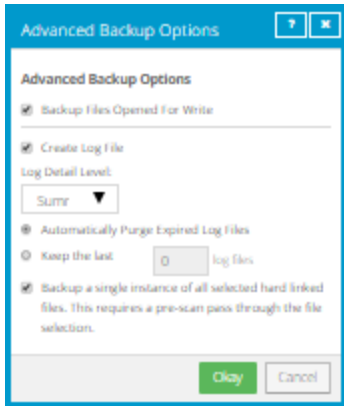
Advanced Backup Options

?

Advanced Backup Options

Backup Files Opened For Write

Create Log File

Log Detail Level:

Sumr

Automatically Purge Expired Log Files

Keep the last

0

log files

Backup a single instance of all selected hard linked files. This requires a pre-scan pass through the file selection.

Okay

Cancel